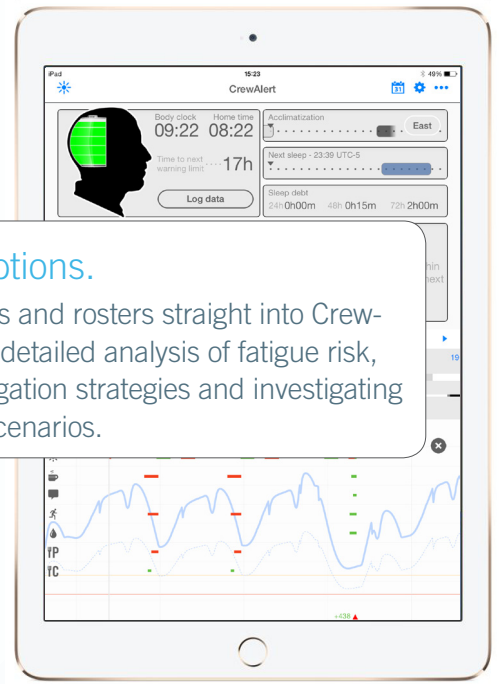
iPad
15:23
49%
CrewAlert
31
Body clock
09:22
Home time
08:22
Time to next warning limit
17h
Log data
Acclimatization
East
Next sleep - 23:39 UTC-5
Sleep debt
24h 0h00m
48h 0h15m
72h 2h00m
options.
s and rosters straight into Crewdetailed analysis of fatigue risk, gation strategies and investigating cenarios.
min
next
19
P
C
+438